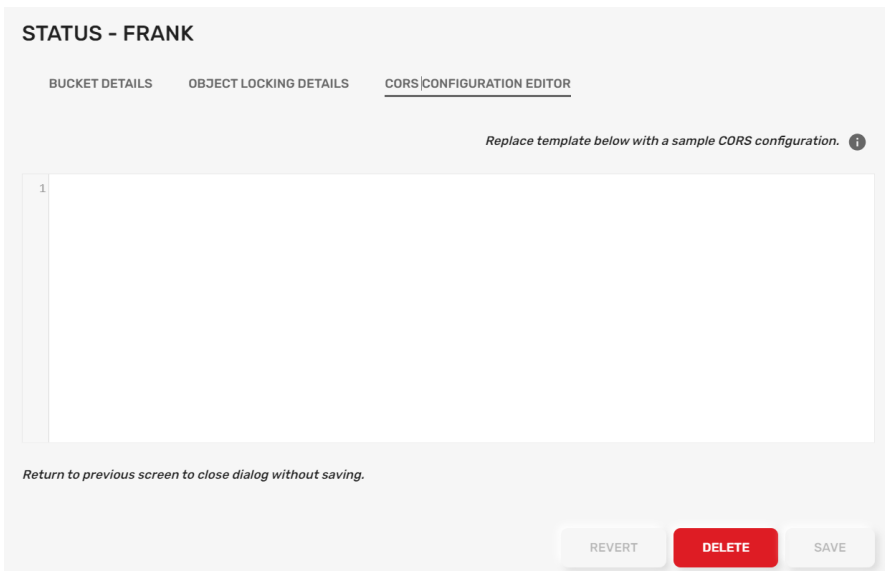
STATUS - FRANK

BUCKET DETAILS    OBJECT LOCKING DETAILS    CORS CONFIGURATION EDITOR

*Replace template below with a sample CORS configuration.* i

1

*Return to previous screen to close dialog without saving.*

REVERT    DELETE    SAVE